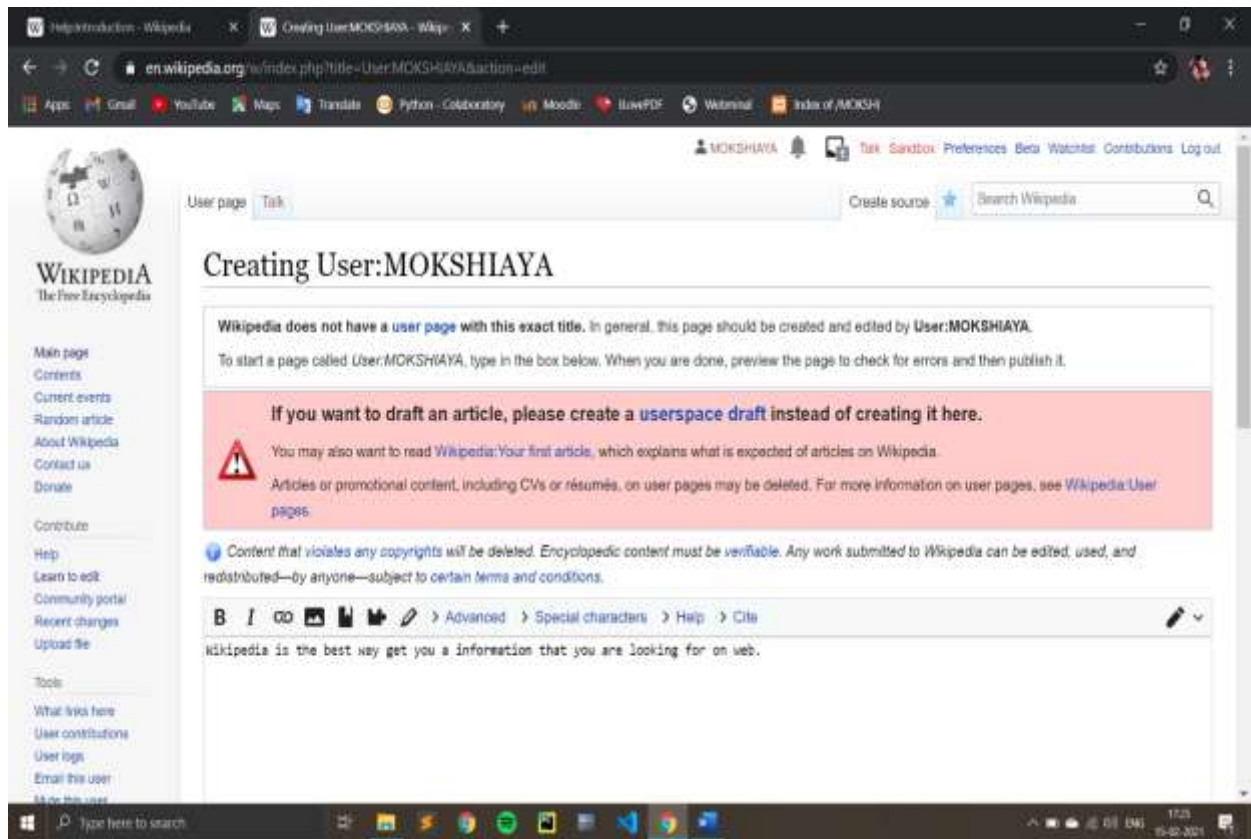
Help:Introduction - Wikipedia ×
Creating User:MOKSHIAYA - Wikipe ×
+

en.wikipedia.org/w/index.php?title=User:MOKSHIAYA&action=edit

Apps Gmail YouTube Maps Translate Python - Collaboratory Moodle ILovePDF Webminal Index of /MOKSHI

MOKSHIAYA Talk Sandbox Preferences Beta Watchlist Contributions Log out

User page Talk Create source Search Wikipedia

WIKIPEDIA
The Free Encyclopedia

Main page
Contents
Current events
Random article
About Wikipedia
Contact us
Donate

Contribute
Help
Learn to edit
Community portal
Recent changes
Upload file

Tools
What links here
User contributions
User logs
Email this user
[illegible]

Creating User:MOKSHIAYA

Wikipedia does not have a user page with this exact title. In general, this page should be created and edited by User:MOKSHIAYA.
To start a page called User:MOKSHIAYA, type in the box below. When you are done, preview the page to check for errors and then publish it.

If you want to draft an article, please create a userspace draft instead of creating it here.
You may also want to read Wikipedia:Your first article, which explains what is expected of articles on Wikipedia.
Articles or promotional content, including CVs or résumés, on user pages may be deleted. For more information on user pages, see Wikipedia:User pages.

Content that violates any copyrights will be deleted. Encyclopedic content must be verifiable. Any work submitted to Wikipedia can be edited, used, and redistributed—by anyone—subject to certain terms and conditions.

B I > Advanced > Special characters > Help > Cite

Wikipedia is the best way get you a information that you are looking for on web.

Type here to search
ENG 17:25 15-02-2021